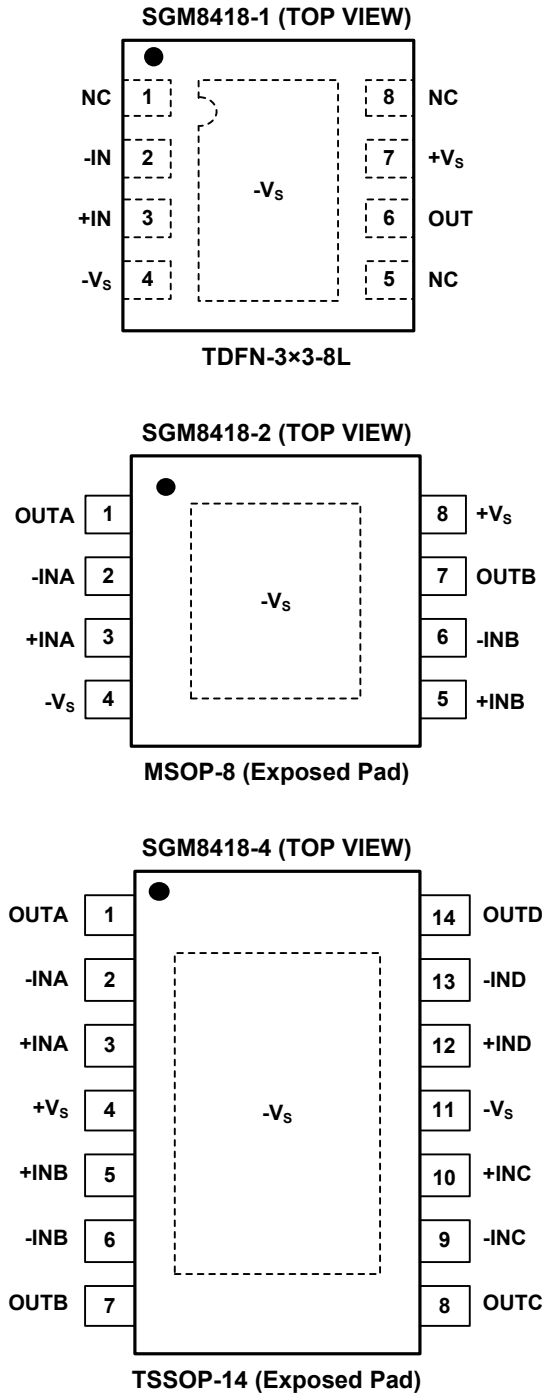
SGM8418-1 (TOP VIEW)

NC 1
-IN 2
+IN 3
$-V_S$ 4
$-V_S$
8 NC
7 $+V_S$
6 OUT
5 NC

TDFN-3×3-8L

SGM8418-2 (TOP VIEW)

OUTA 1
-INA 2
+INA 3
$-V_S$ 4
$-V_S$
8 $+V_S$
7 OUTB
6 -INB
5 +INB

MSOP-8 (Exposed Pad)

SGM8418-4 (TOP VIEW)

OUTA 1
-INA 2
+INA 3
$+V_S$ 4
+INB 5
-INB 6
OUTB 7
$-V_S$
14 OUTD
13 -IND
12 +IND
11 $-V_S$
10 +INC
9 -INC
8 OUTC

TSSOP-14 (Exposed Pad)